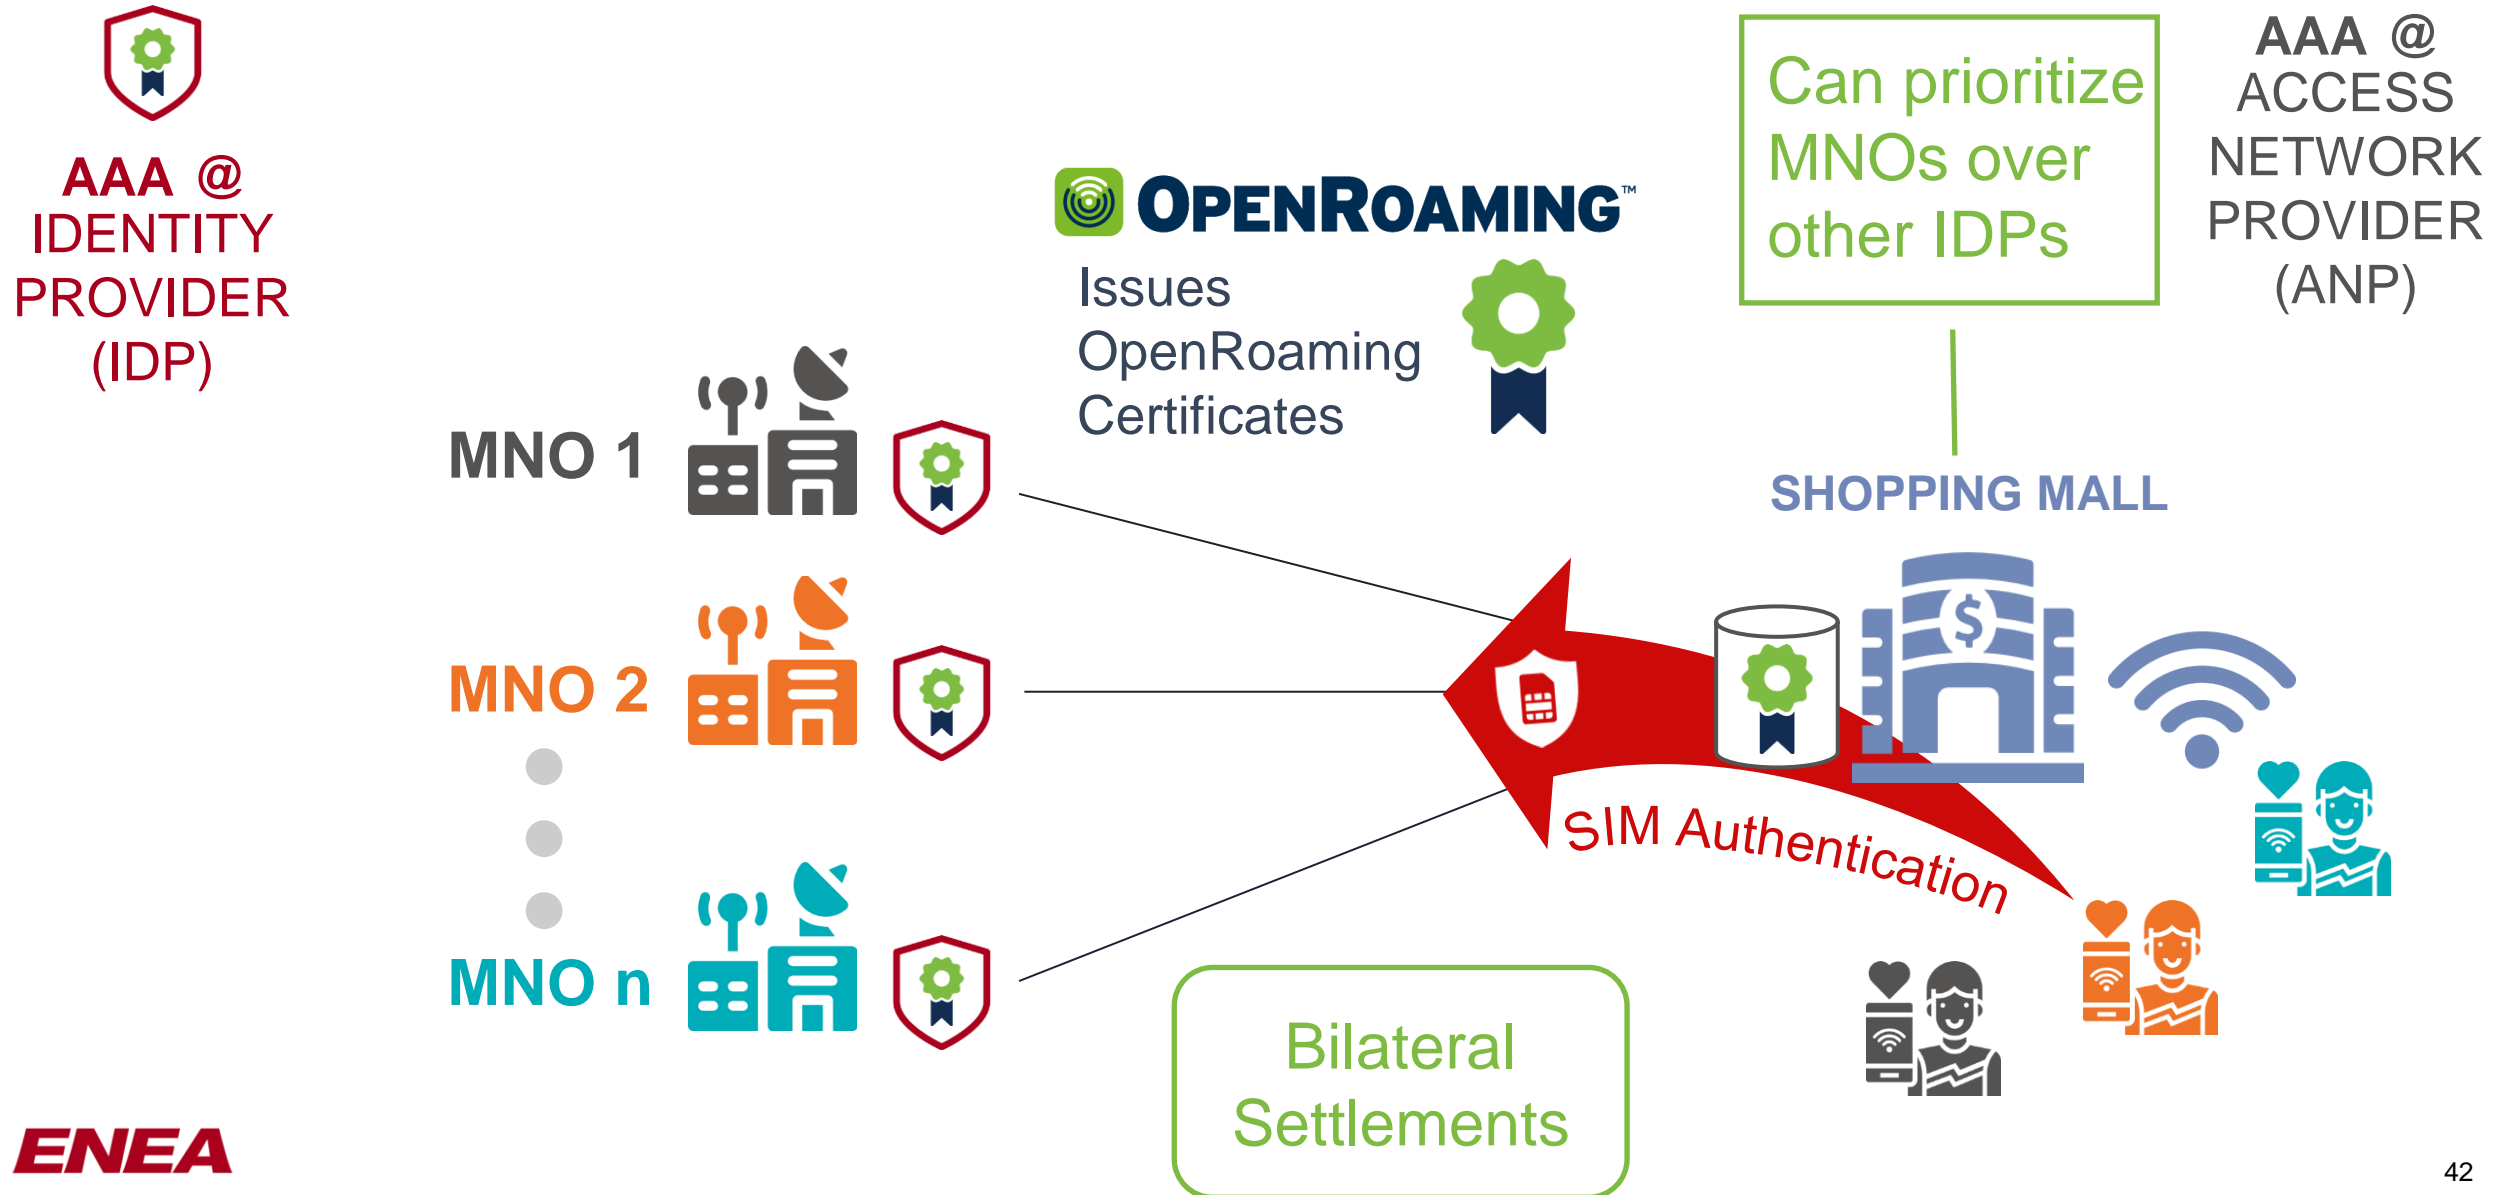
AAA @ IDENTITY PROVIDER (IDP)

OPENROAMING™

Issues OpenRoaming Certificates

Can prioritize MNOs over other IDPs

AAA @ ACCESS NETWORK PROVIDER (ANP)

MNO 1

SHOPPING MALL

MNO 2

SIM Authentication

MNO n

Bilateral Settlements

ENEA

42